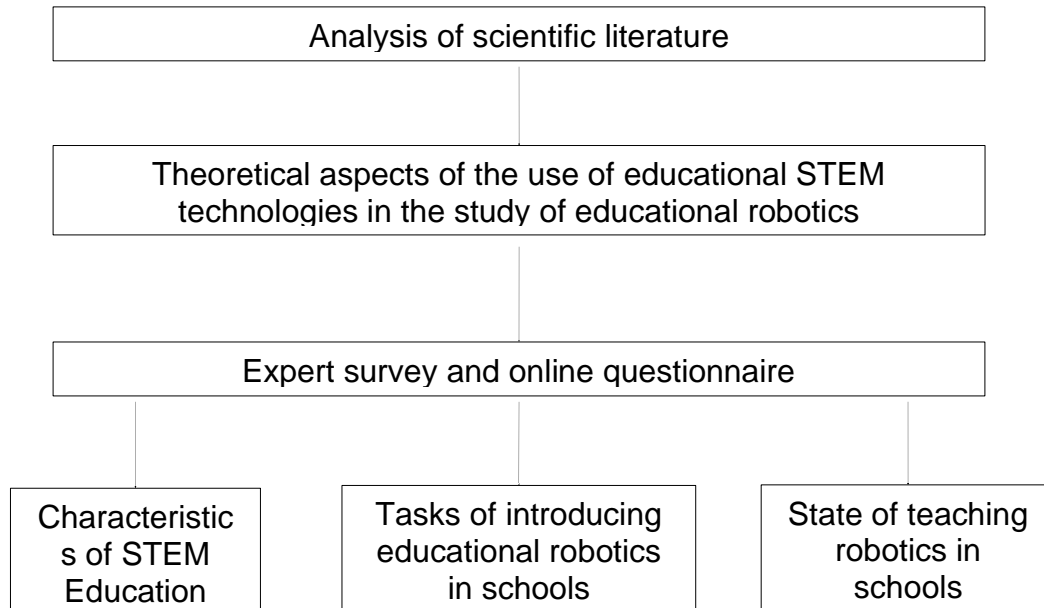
Analysis of scientific literature

Theoretical aspects of the use of educational STEM technologies in the study of educational robotics

Expert survey and online questionnaire

Characteristic s of STEM Education

Tasks of introducing educational robotics in schools

State of teaching robotics in schools